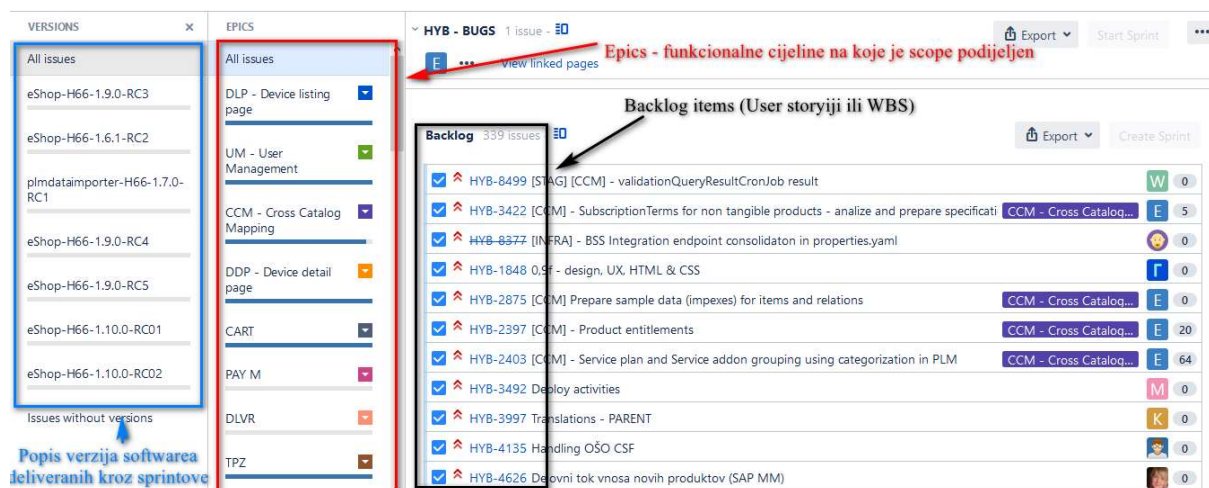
VERSIONS ×

All issues

eShop-H66-1.9.0-RC3

eShop-H66-1.6.1-RC2

plmdataimporter-H66-1.7.0-RC1

eShop-H66-1.9.0-RC4

eShop-H66-1.9.0-RC5

eShop-H66-1.10.0-RC01

eShop-H66-1.10.0-RC02

Issues without versions

Popis verzija softwarea deliveranih kroz sprintove

EPICS

All issues

DLP - Device listing page

UM - User Management

CCM - Cross Catalog Mapping

DDP - Device detail page

CART

PAY M

DLVR

TPZ

HYB - BUGS 1 issue

Export

Start Sprint

E

View linked pages

Epics - funkcionalne cijeline na koje je scope podijeljen

Backlog items (User storyiji ili WBS)

Backlog 339 issues

Export

Create Sprint

HYB-8499 [STAG] [CCM] - validationQueryResultCronJob result W 0

HYB-3422 [CCM] - SubscriptionTerms for non tangible products - analize and prepare specificati CCM - Cross Catalog... E 5

HYB-8377 [INFRA] - BSS Integration endpoint consolidaton in properties.yaml 0

HYB-1848 0,9f - design, UX, HTML & CSS Г 0

HYB-2875 [CCM] Prepare sample data (impexes) for items and relations CCM - Cross Catalog... E 0

HYB-2397 [CCM] - Product entitlements CCM - Cross Catalog... E 20

HYB-2403 [CCM] - Service plan and Service addon grouping using categorization in PLM CCM - Cross Catalog... E 64

HYB-3492 Deploy activities M 0

HYB-3997 Translations - PARENT K 0

HYB-4135 Handling OŠO CSF 0

HYB-4626 Delovni tok vnosa novih produktov (SAP MM) 0